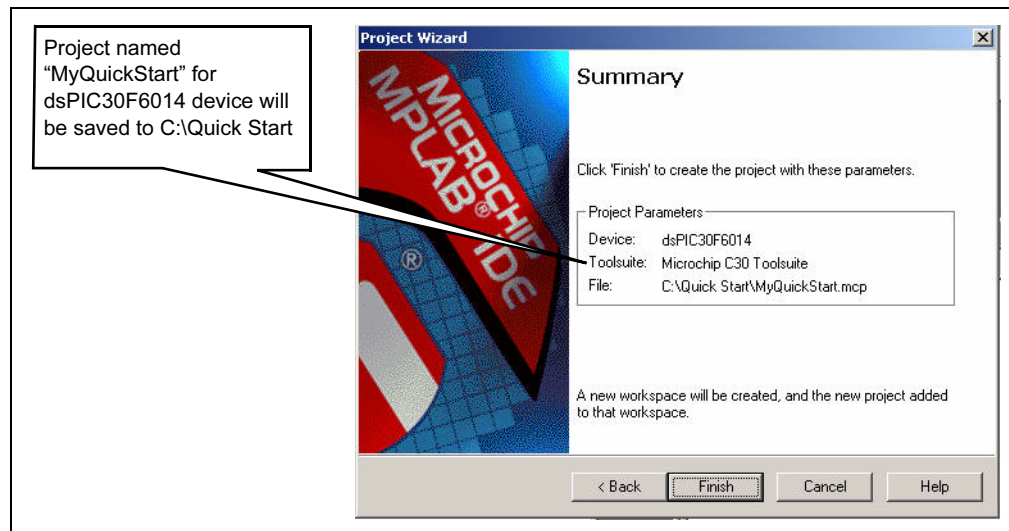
Project named "MyQuickStart" for dsPIC30F6014 device will be saved to C:\Quick Start

Project Wizard

MICROCHIP MPLAB® IDE ®

Summary

Click 'Finish' to create the project with these parameters.

Project Parameters

| | |
|---|---|
| Device: | dsPIC30F6014 |
| Toolsuite: | Microchip C30 Toolsuite |
| File: | C:\Quick Start\MyQuickStart.mcp |

A new workspace will be created, and the new project added to that workspace.

< Back | Finish | Cancel | Help